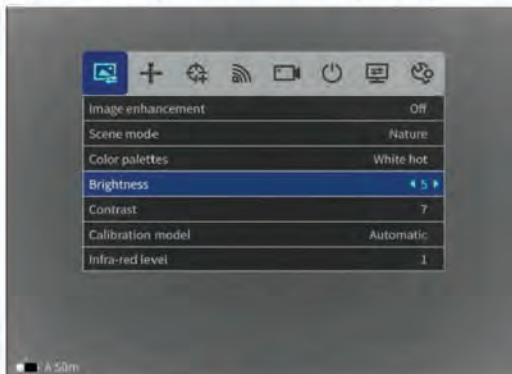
| | |
|---|---|
| Image enhancement | Off |
| Scene mode | Nature |
| Color palettes | White hot |
| Brightness | ◂ 5 ▸ |
| Contrast | 7 |
| Calibration model | Automatic |
| Infra-red level | 1 |

A 50m